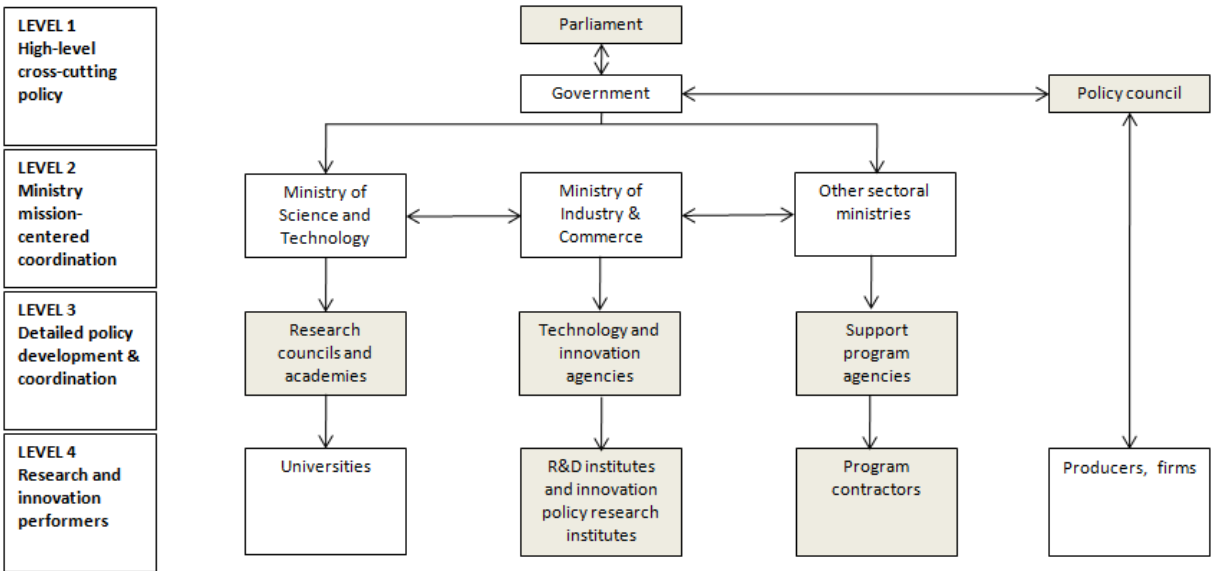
LEVEL 1
High-level cross-cutting policy

LEVEL 2
Ministry mission-centered coordination

LEVEL 3
Detailed policy development & coordination

LEVEL 4
Research and innovation performers

Parliament

Government

Policy council

Ministry of Science and Technology

Ministry of Industry & Commerce

Other sectoral ministries

Research councils and academies

Technology and innovation agencies

Support program agencies

Universities

R&D institutes and innovation policy research institutes

Program contractors

Producers, firms